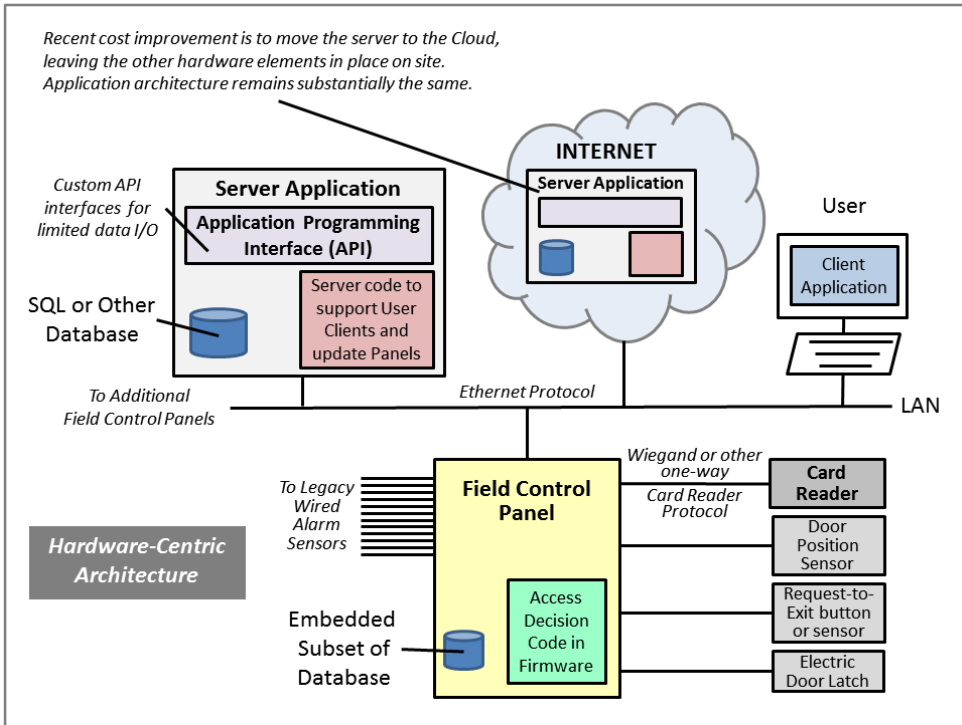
Recent cost improvement is to move the server to the Cloud, leaving the other hardware elements in place on site. Application architecture remains substantially the same.

INTERNET

Server Application

Custom API interfaces for limited data I/O

Server Application

Application Programming Interface (API)

User

Client Application

SQL or Other Database

Server code to support User Clients and update Panels

To Additional Field Control Panels

Ethernet Protocol

LAN

Wiegand or other one-way Card Reader Protocol

Card Reader

To Legacy Wired Alarm Sensors

Field Control Panel

Door Position Sensor

Hardware-Centric Architecture

Access Decision Code in Firmware

Request-to-Exit button or sensor

Embedded Subset of Database

Electric Door Latch